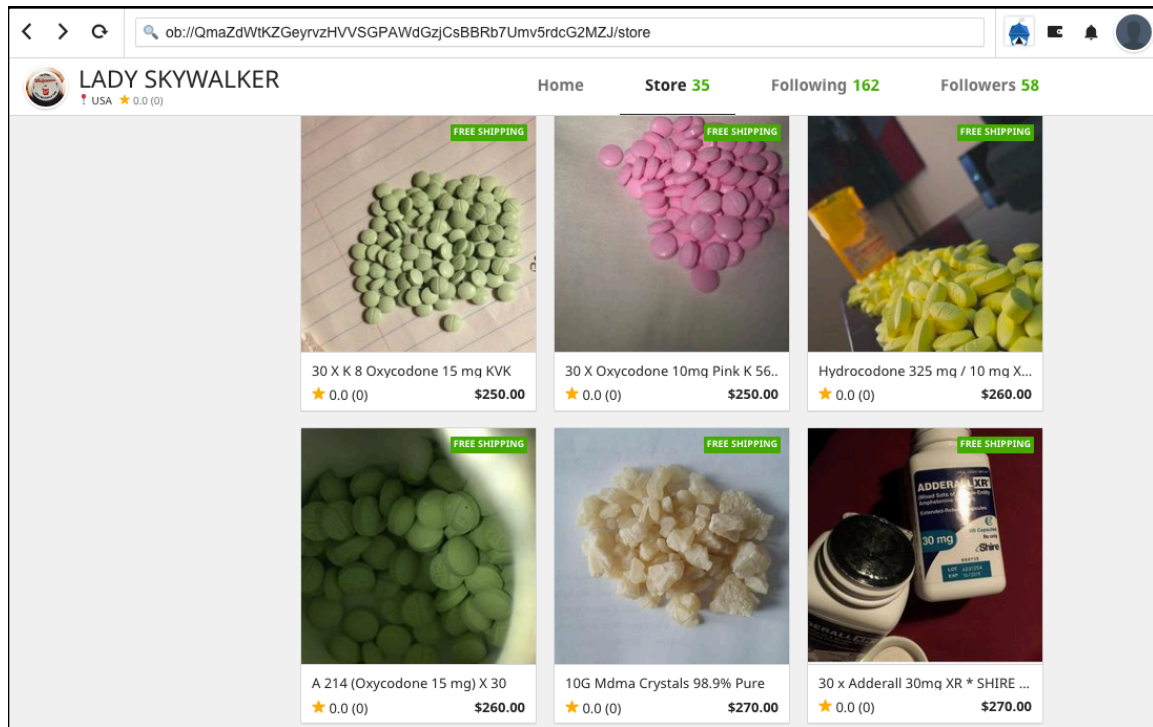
ob://QmaZdWtKZGeyrvzHVVSGPAWdGzjCsBBRb7Umv5rdcG2MZJ/store

LADY SKYWALKER
USA ★ 0.0 (0)

Home
Store 35
Following 162
Followers 58

FREE SHIPPING
30 X K 8 Oxycodone 15 mg KVK
★ 0.0 (0) $250.00

FREE SHIPPING
30 X Oxycodone 10mg Pink K 56..
★ 0.0 (0) $250.00

FREE SHIPPING
Hydrocodone 325 mg / 10 mg X...
★ 0.0 (0) $260.00

FREE SHIPPING
A 214 (Oxycodone 15 mg) X 30
★ 0.0 (0) $260.00

FREE SHIPPING
10G Mdma Crystals 98.9% Pure
★ 0.0 (0) $270.00

FREE SHIPPING
ADDERALL XR
30 mg
Shire
30 x Adderall 30mg XR * SHIRE ...
★ 0.0 (0) $270.00